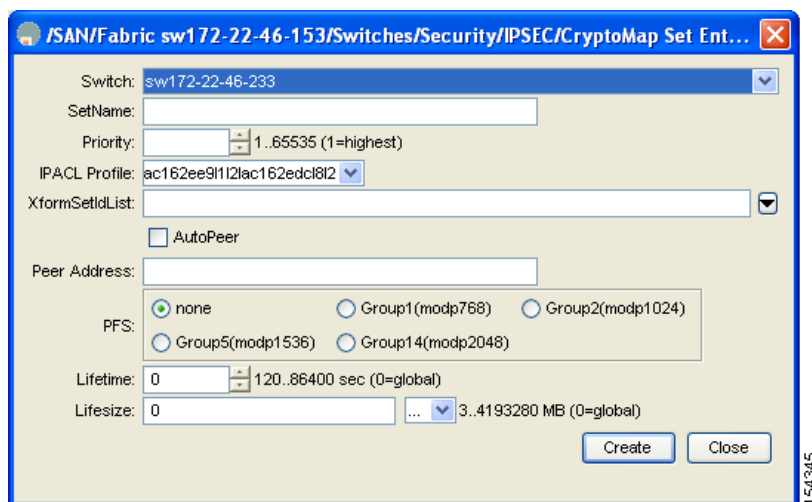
/SAN/Fabric sw172-22-46-153/Switches/Security/IPSEC/CryptoMap Set Ent...

Switch: sw172-22-46-233
SetName:
Priority: 1..65535 (1=highest)
IPACL Profile: ac162ee9l1l2lac162edcl8l2
XformSetIdList:
AutoPeer
Peer Address:
PFS: none Group1(modp768) Group2(modp1024) Group5(modp1536) Group14(modp2048)
Lifetime: 0 120..86400 sec (0=global)
Lifesize: 0 ... 3..4193280 MB (0=global)
Create Close

154345